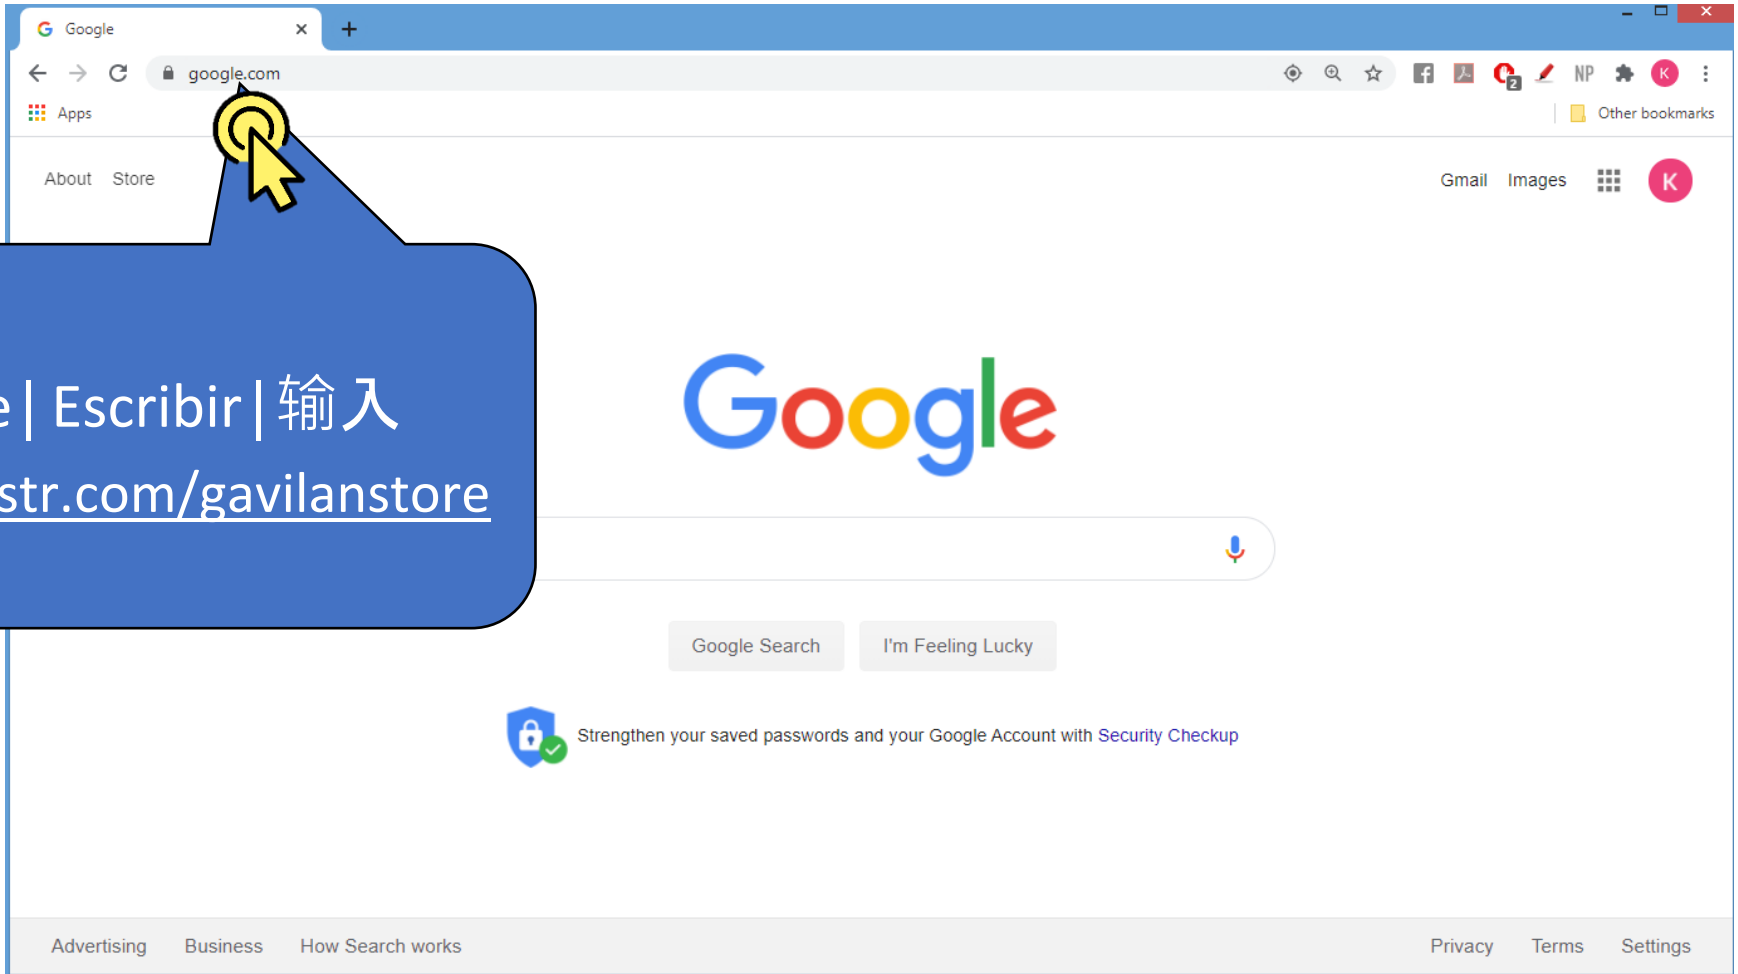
Google ×
+

google.com

NP K

Apps

Other bookmarks

About Store

Gmail Images K

e | Escribir | 输入
str.com/gavilanstore

Google

Google Search I'm Feeling Lucky

Strengthen your saved passwords and your Google Account with Security Checkup

Advertising Business How Search works

Privacy Terms Settings